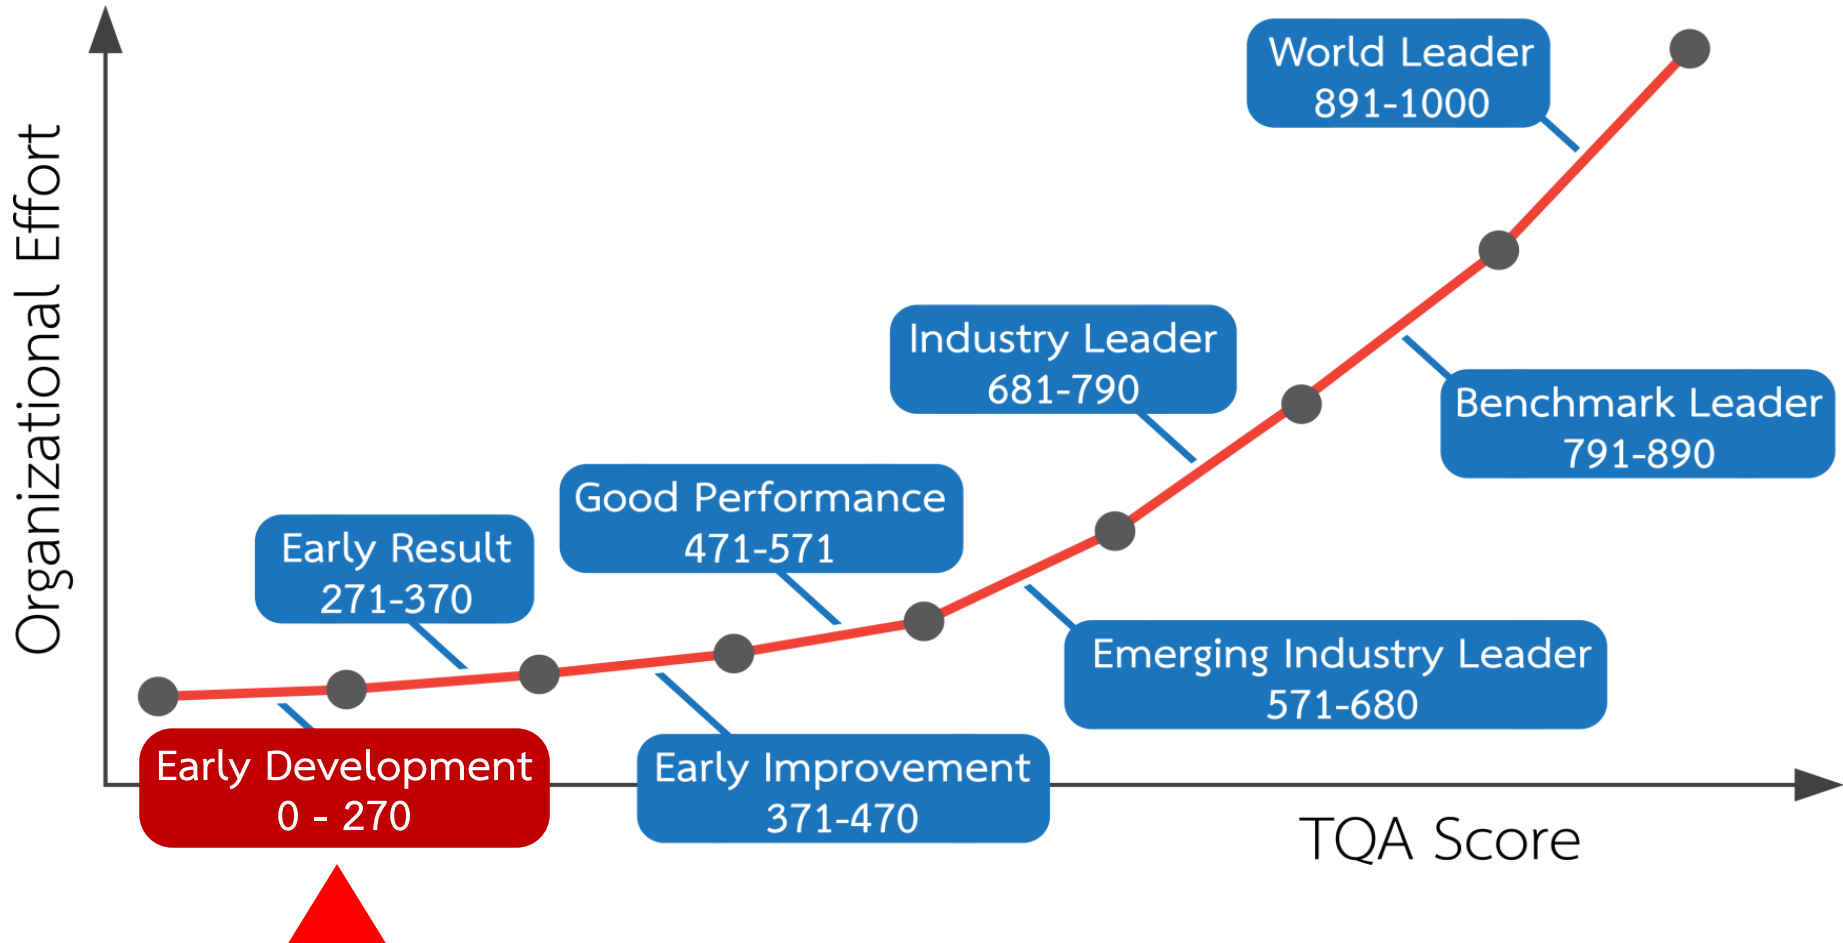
Organizational Effort

World Leader
891-1000

Industry Leader
681-790

Benchmark Leader
791-890

Good Performance
471-571

Early Result
271-370

Emerging Industry Leader
571-680

Early Development
0 - 270

Early Improvement
371-470

TQA Score